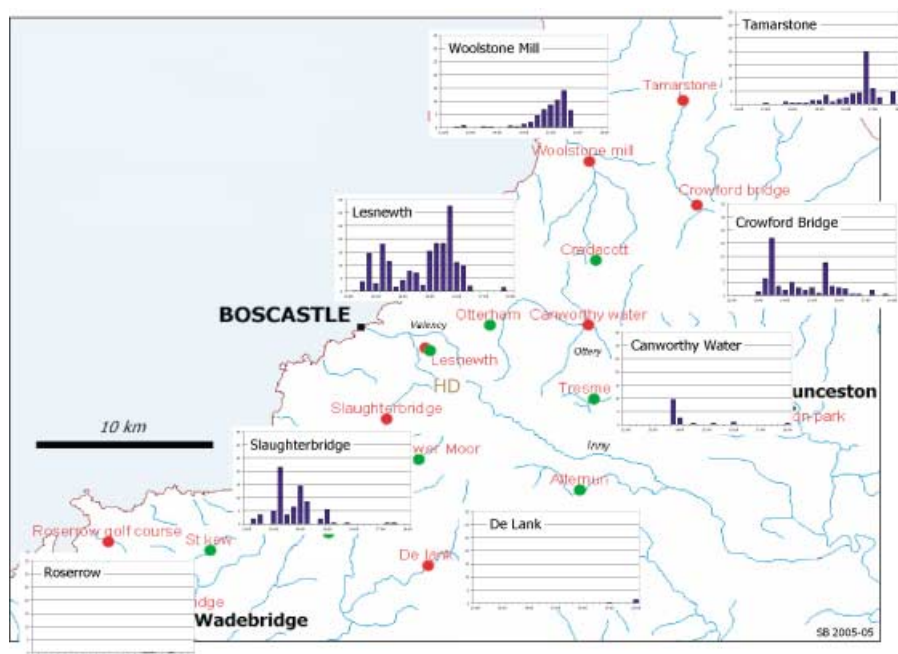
Woolstone Mill

Tamarstone

Tamarstone

Woolstone mill

Crowford bridge

Lesnewth

Crowford Bridge

Cradacott

BOSCASTLE

Valency

Otterham

Canworthy water

Ottery

Lesnewth

Canworthy Water

HD

Tresme

unceston

an park

10 km

Slaughterbridge

Slaughterbridge

wer Moor

Inny

Altarnun

Roserrow golf course

St kew

De Lank

De lank

Roserrow

idge

Wadebridge

SB 2005-05